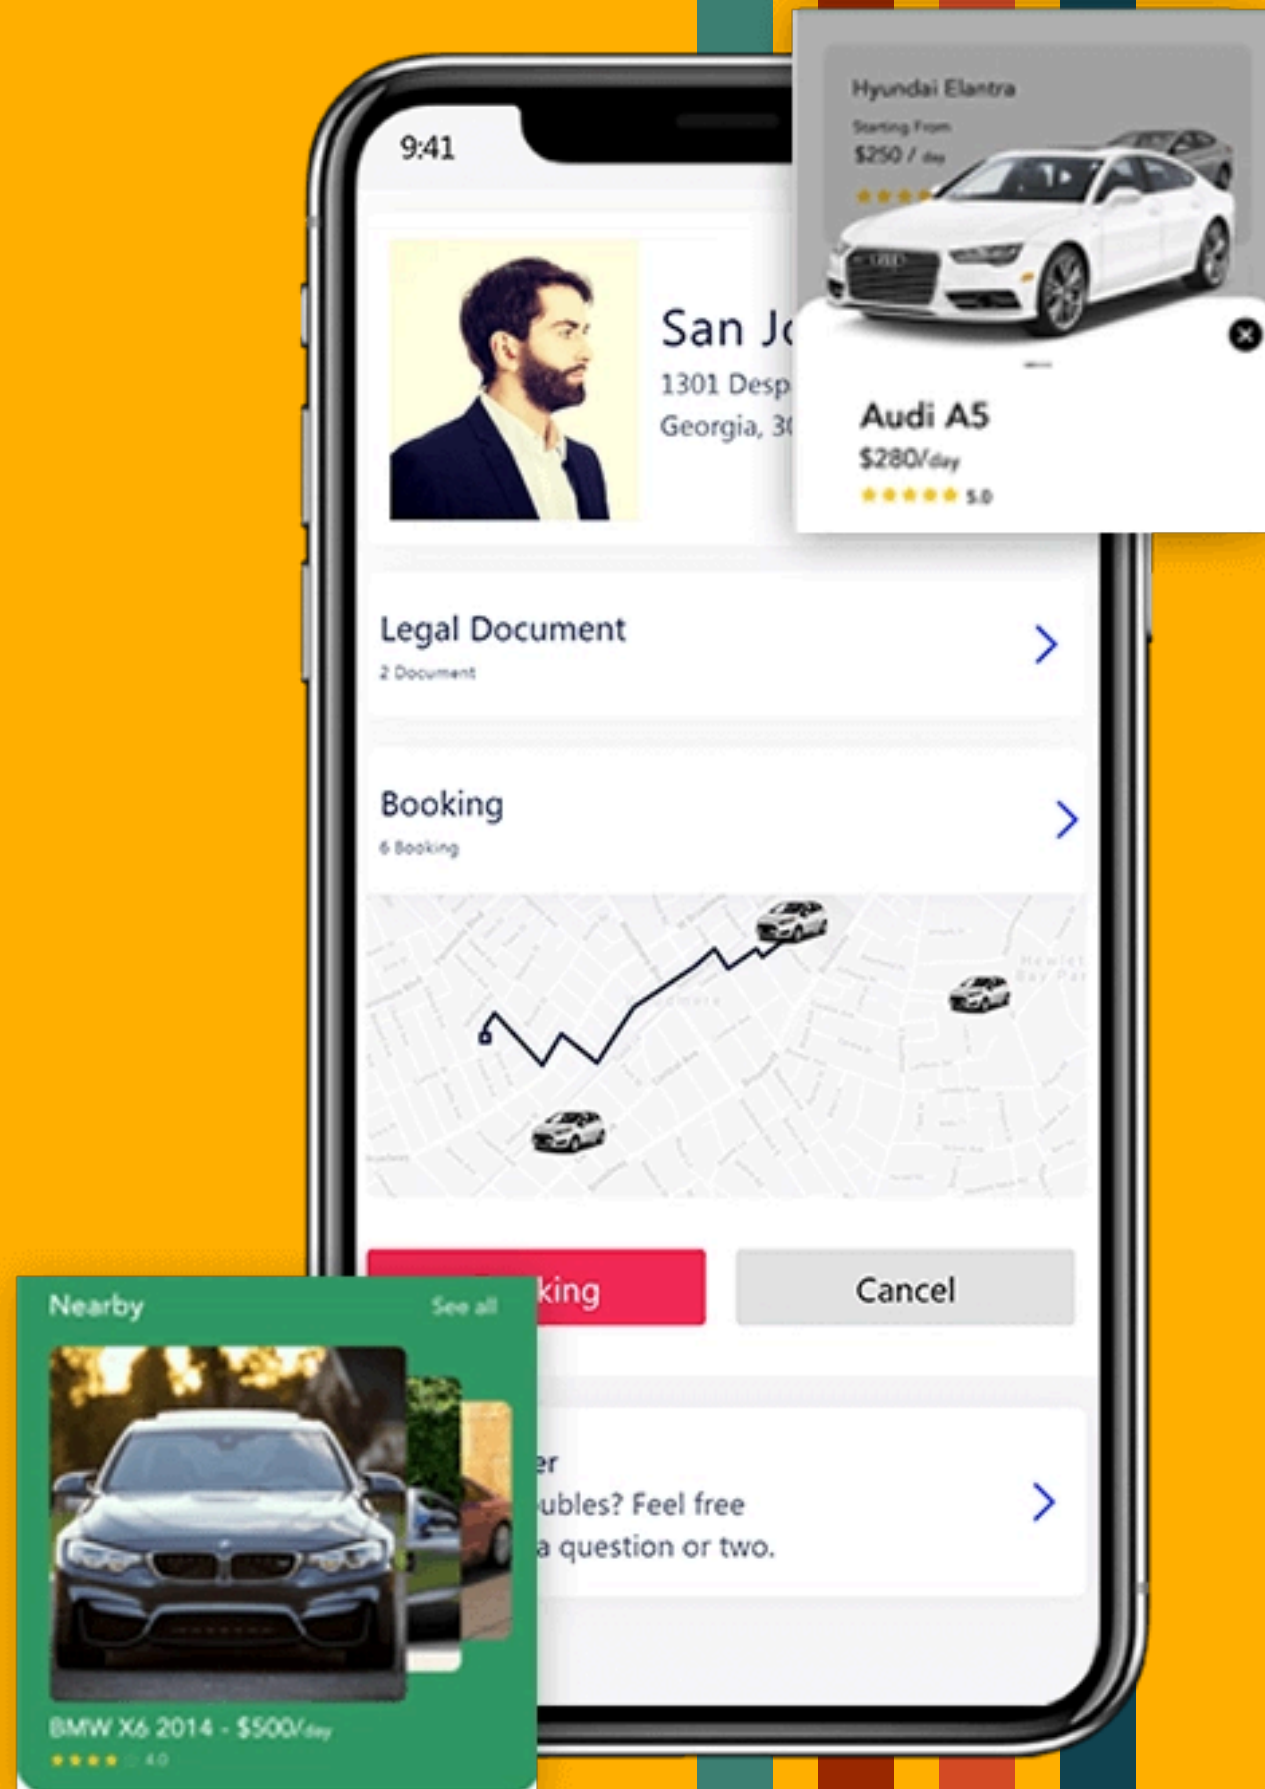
9:41

San Jo

1301 Desp

Georgia, 3

Hyundai Elantra

Starting From

$250 / day

Audi A5

$280/day

5.0

Legal Document

2 Document

Booking

6 Booking

king

Cancel

er

ubles? Feel free

a question or two.

Nearby

See all

BMW X6 2014 - $500/day

4.0